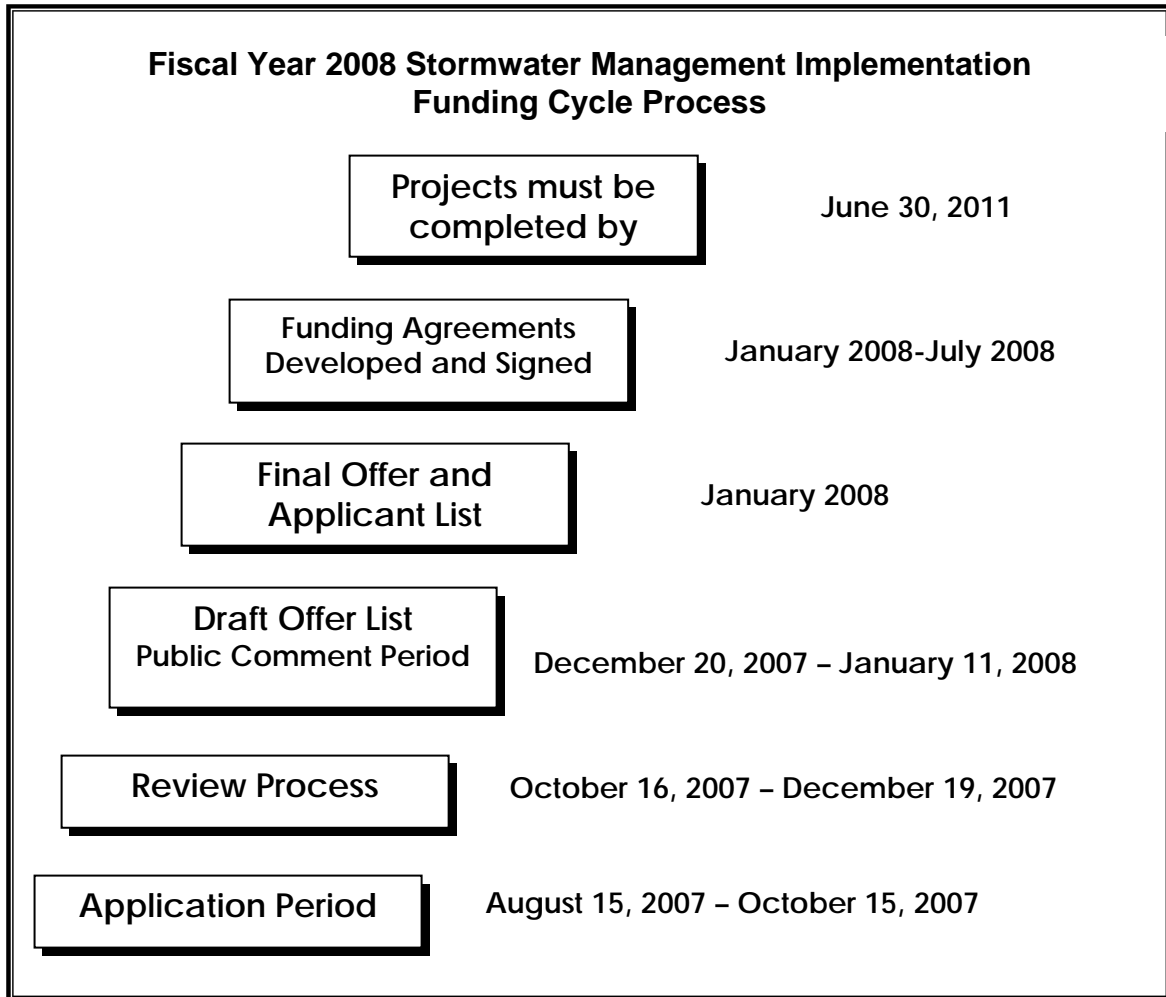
**Fiscal Year 2008 Stormwater Management Implementation Funding Cycle Process**

Projects must be completed by

June 30, 2011

Funding Agreements Developed and Signed

January 2008-July 2008

Final Offer and Applicant List

January 2008

Draft Offer List
Public Comment Period

December 20, 2007 – January 11, 2008

Review Process

October 16, 2007 – December 19, 2007

Application Period

August 15, 2007 – October 15, 2007